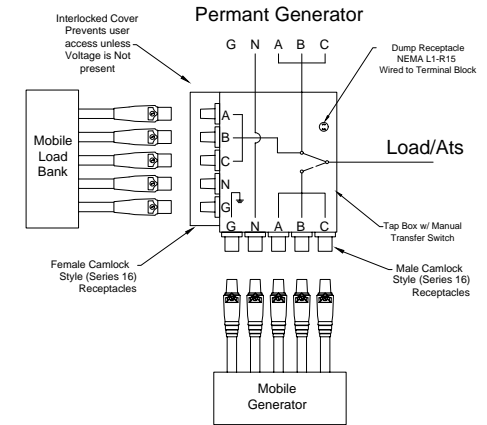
Permant Generator

Interlocked Cover Prevents user access unless Voltage is Not present

G N A B C

Dump Receptacle NEMA L1-R15 Wired to Terminal Block

Mobile Load Bank

A
B
C
N
G

Load/Ats

Tap Box w/ Manual Transfer Switch

G N A B C

Female Camlock Style (Series 16) Receptacles

Male Camlock Style (Series 16) Receptacles

Mobile Generator